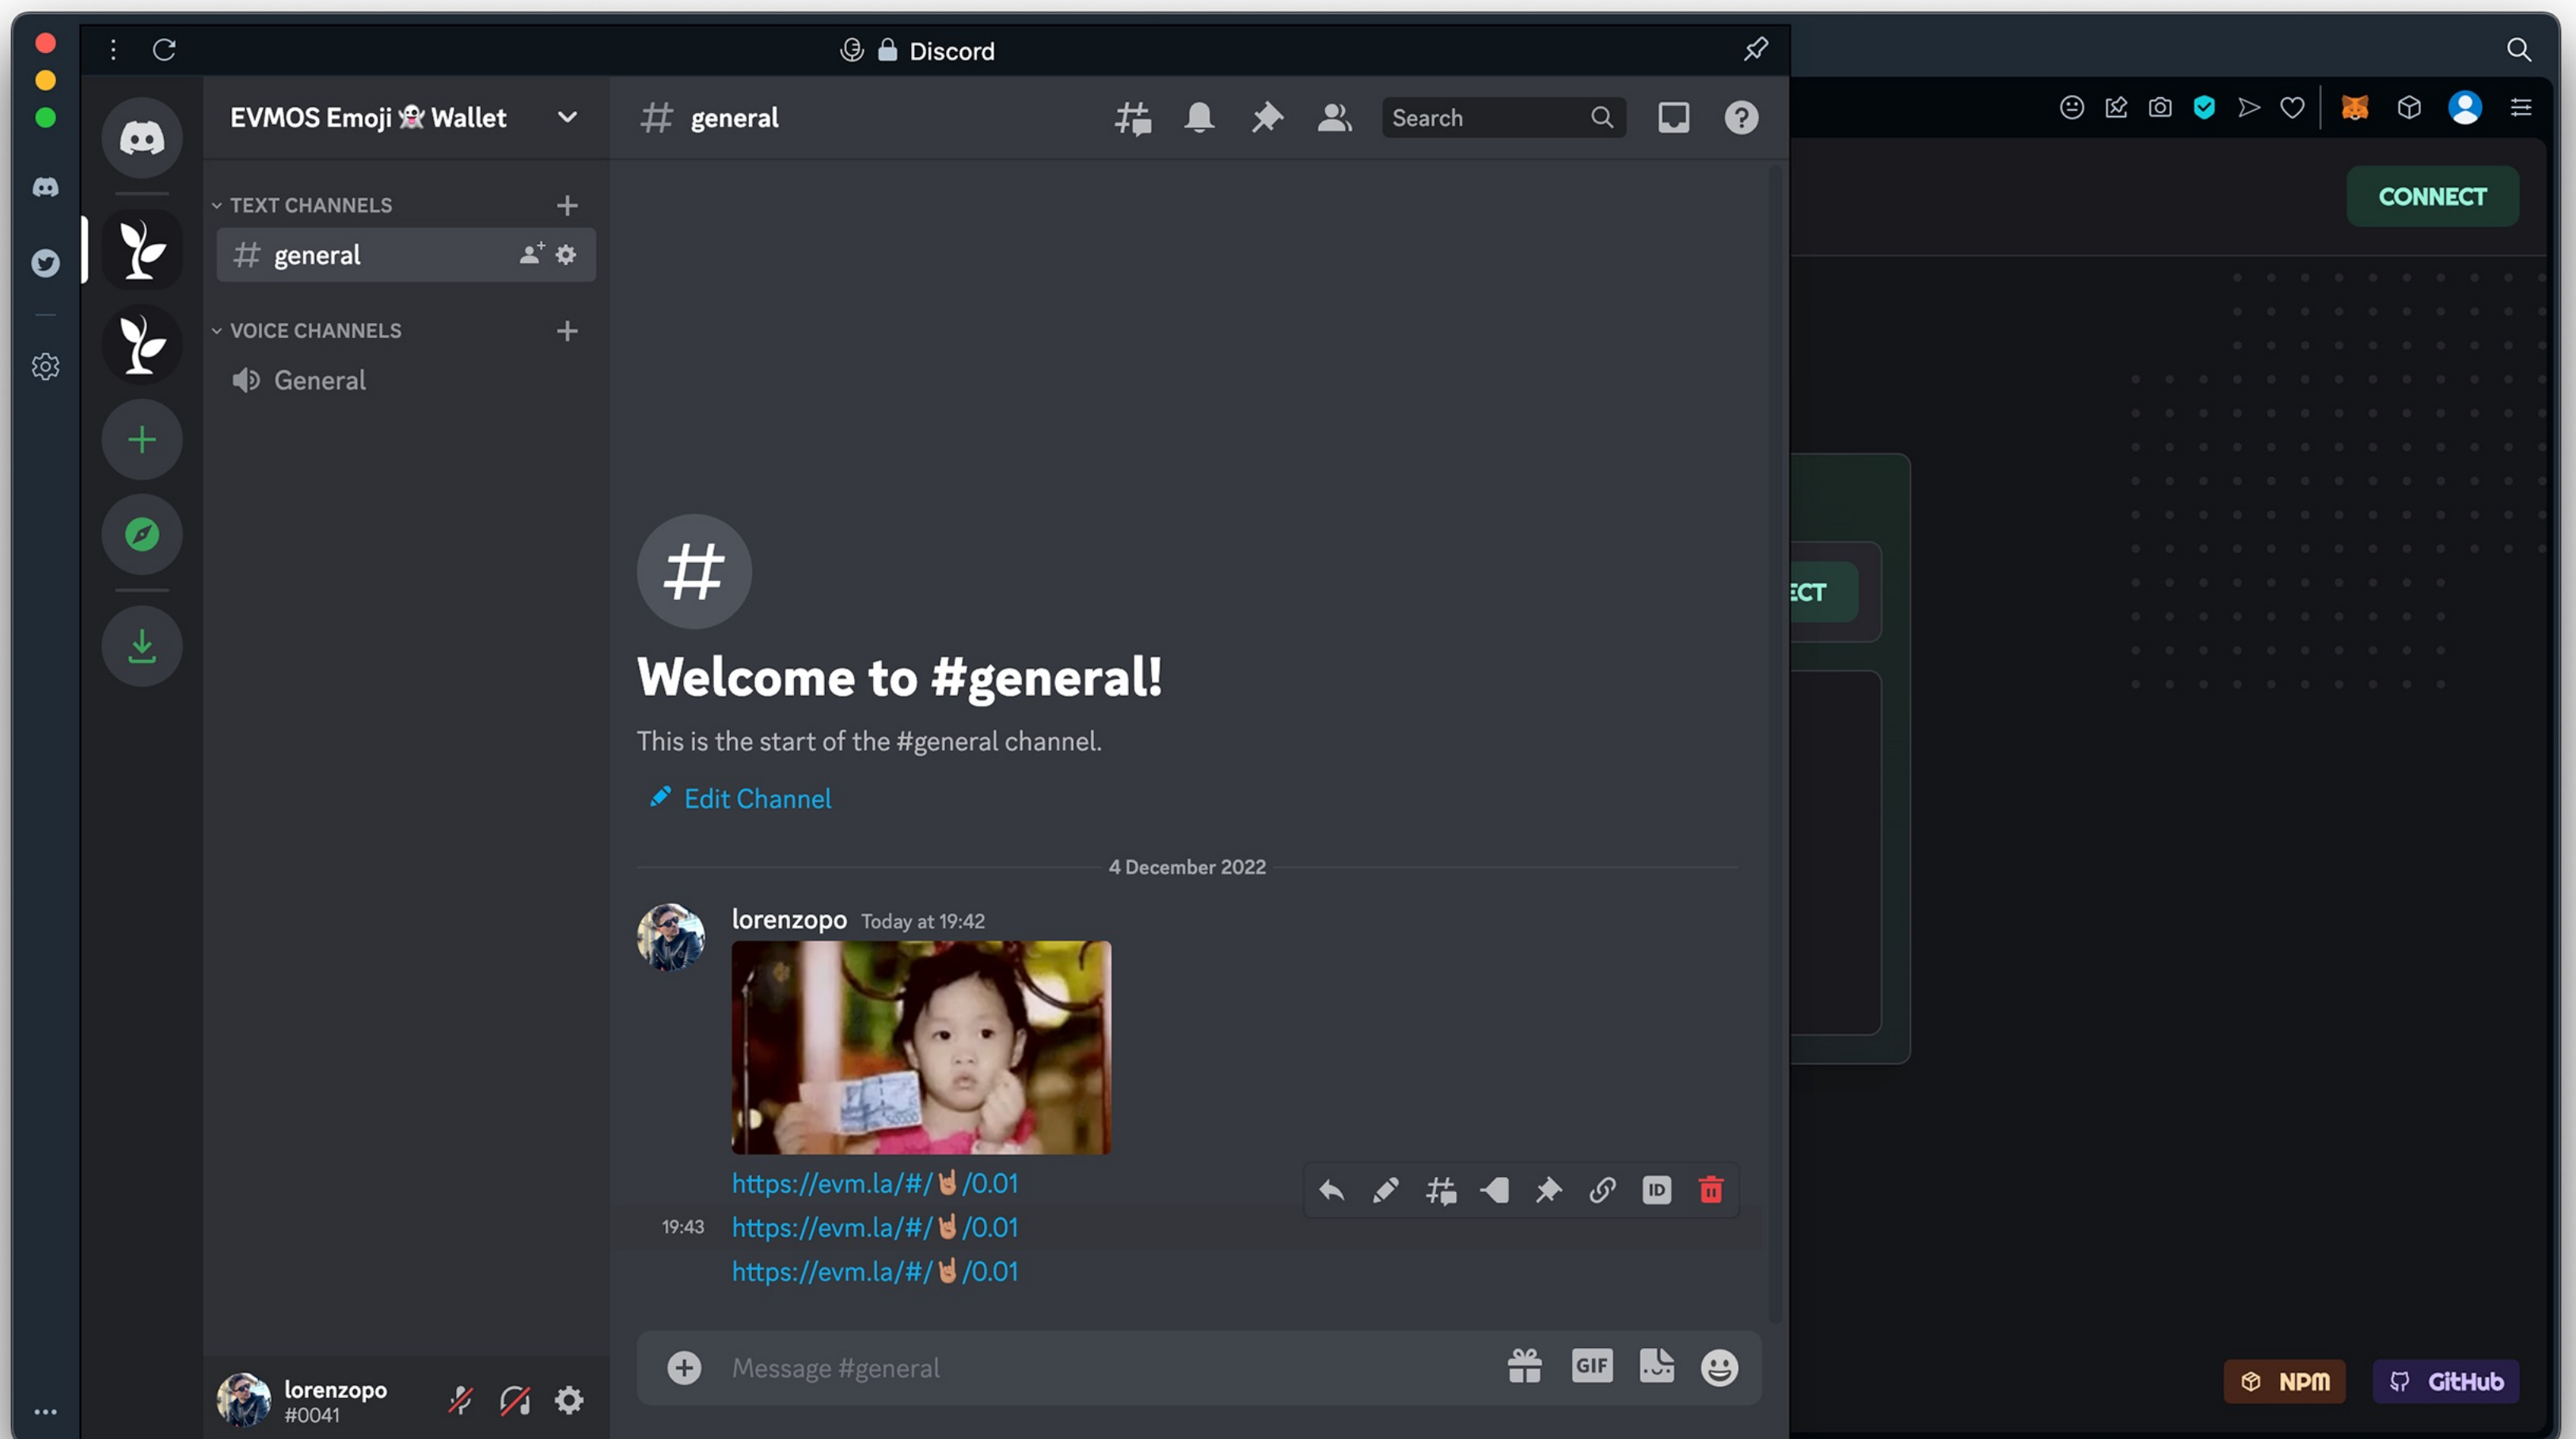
Discord

EVMOS Emoji 👻 Wallet

general

Search

TEXT CHANNELS

general

VOICE CHANNELS

General

Welcome to #general!

This is the start of the #general channel.

Edit Channel

4 December 2022

lorenzopo Today at 19:42

https://evm.la/#/🤘/0.01

19:43 https://evm.la/#/🤘/0.01

https://evm.la/#/🤘/0.01

Message #general

GIF

lorenzopo
#0041

CONNECT

ECT

NPM

GitHub